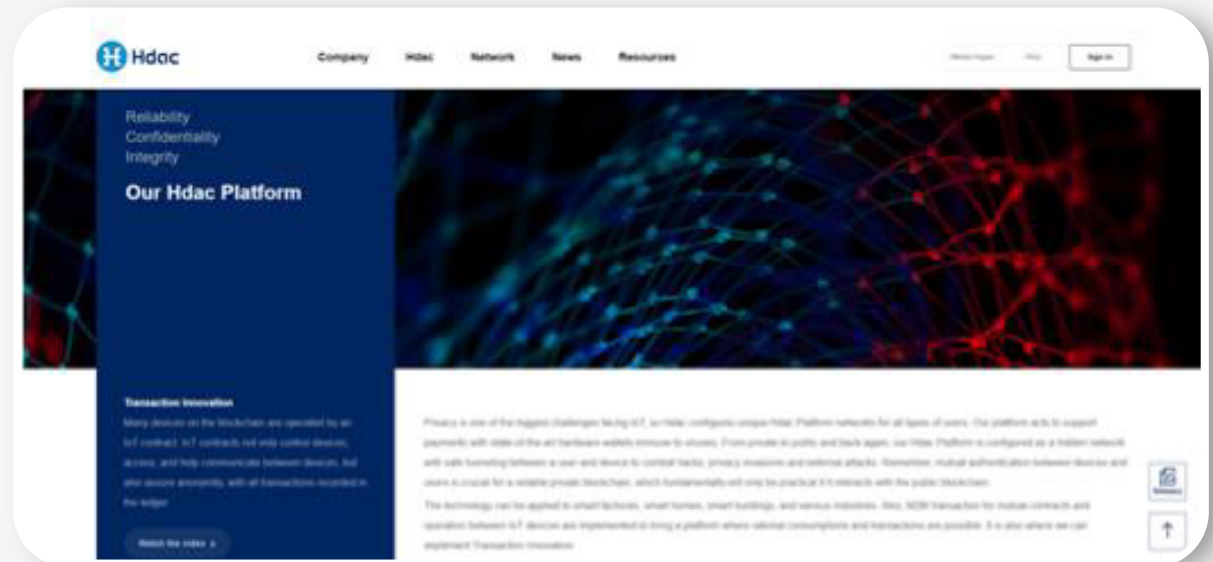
Hdac

Company Hdac Network News Resources

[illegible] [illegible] Sign in

Reliability
Confidentiality
Integrity

Our Hdac Platform

Transaction Innovation

Many devices on the blockchain are operated by an IoT contract. IoT contracts not only control devices, access, and help communicate between devices, but also assure anonymity, with all transactions recorded in the ledger.

Watch the video >

Privacy is one of the biggest challenges facing IoT, so Hdac configures unique Hdac Platform networks for all types of users. Our platform acts to support payments with state-of-the-art hardware wallets immune to viruses. From private to public and back again, our Hdac Platform is configured as a hidden network with safe tunneling between a user and device to combat hacks, privacy invasions and external attacks. Remember, mutual authentication between devices and users is crucial for a reliable private blockchain, which fundamentally will only be practical if it interacts with the public blockchain.

The technology can be applied to smart factories, smart homes, smart buildings, and various industries. Also, M2M transaction for mutual contracts and operation between IoT devices are implemented to bring a platform where rational consumptions and transactions are possible. It is also where we can implement Transaction Innovation.

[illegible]